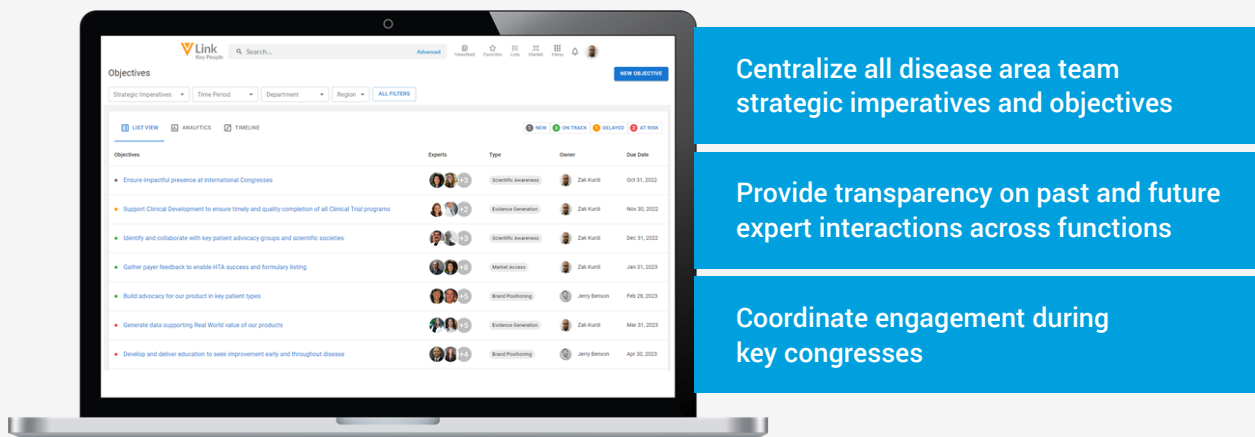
Link
Key People

Search...

Advanced

Newsfeed Favorites Lists Market Menu

Objectives

NEW OBJECTIVE

Strategic Imperatives | Time Period | Department | Region | ALL FILTERS

LIST VIEW | ANALYTICS | TIMELINE

1 NEW | 5 ON TRACK | 1 DELAYED | 2 AT RISK

| Objectives | Experts | Type | Owner | Due Date |
|---|---|---|---|---|
| Ensure impactful presence at international Congresses | +3 | Scientific Awareness | Zak Kurdi | Oct 31, 2022 |
| Support Clinical Development to ensure timely and quality completion of all Clinical Trial programs | +2 | Evidence Generation | Zak Kurdi | Nov 30, 2022 |
| Identify and collaborate with key patient advocacy groups and scientific societies | +3 | Scientific Awareness | Zak Kurdi | Dec 31, 2022 |
| Gather payer feedback to enable HTA success and formulary listing | +8 | Market Access | Zak Kurdi | Jan 31, 2023 |
| Build advocacy for our product in key patient types | +5 | Brand Positioning | Jerry Benson | Feb 28, 2023 |
| Generate data supporting Real World value of our products | +5 | Evidence Generation | Zak Kurdi | Mar 31, 2023 |
| Develop and deliver education to seek improvement early and throughout disease | +4 | Brand Positioning | Jerry Benson | Apr 30, 2023 |

Centralize all disease area team strategic imperatives and objectives

Provide transparency on past and future expert interactions across functions

Coordinate engagement during key congresses